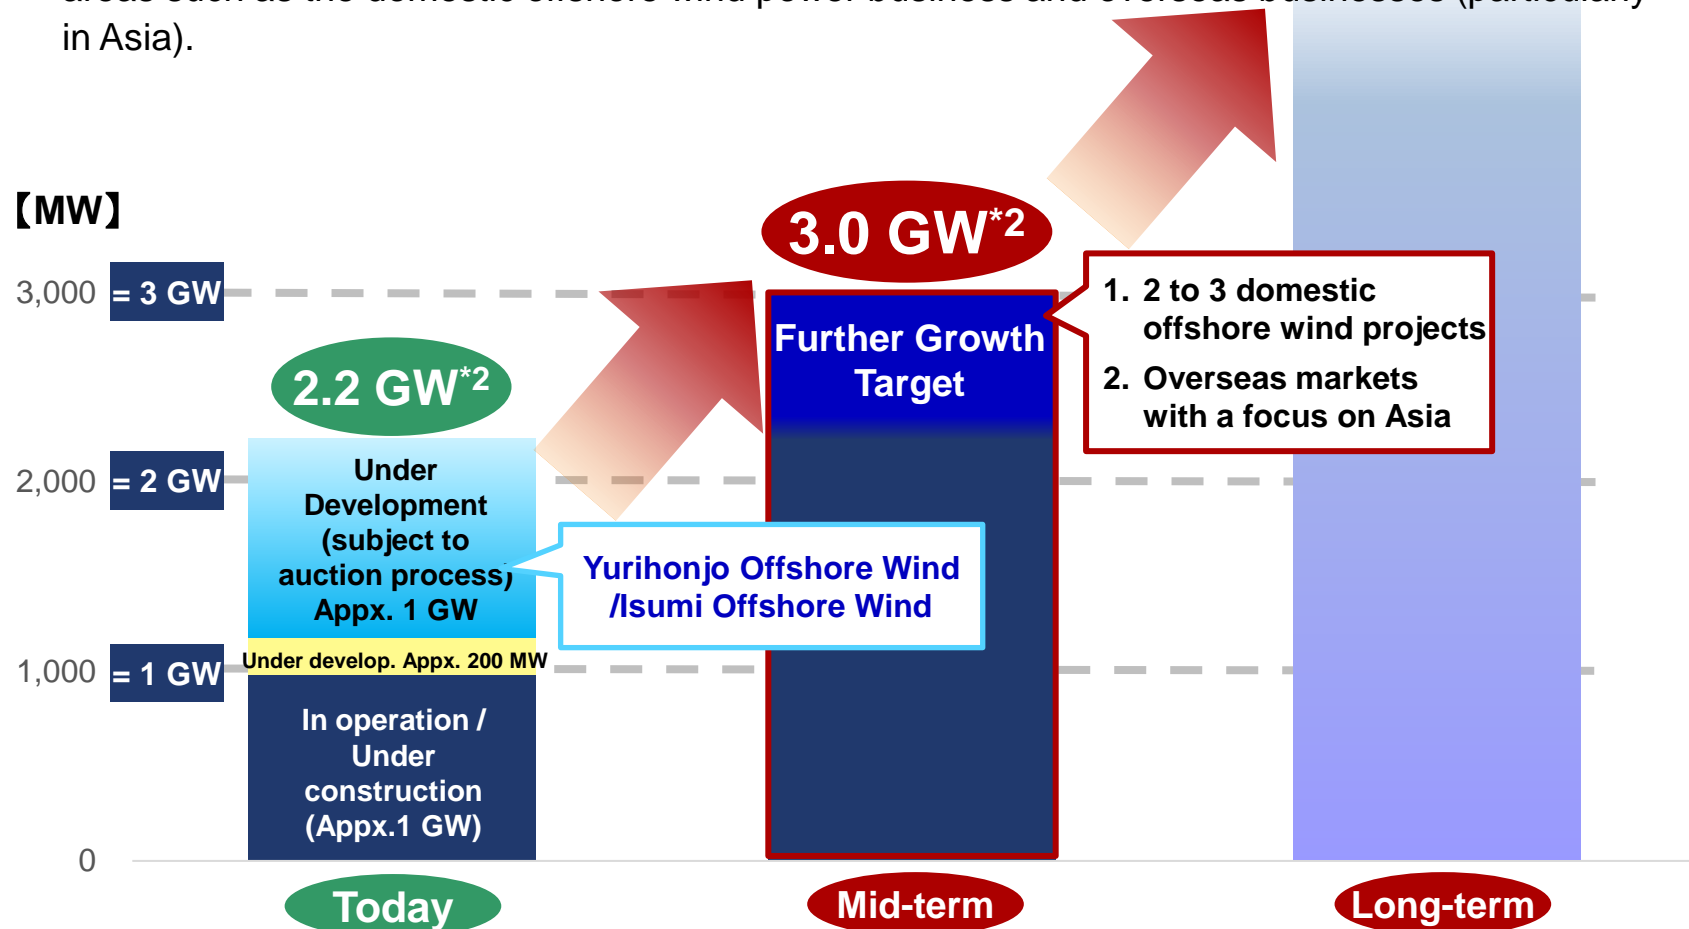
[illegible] in Asia).

【MW】

3,000 = 3 GW
2,000 = 2 GW
1,000 = 1 GW
0

2.2 GW$^{*2}$

Under Development (subject to auction process) Appx. 1 GW

Under develop. Appx. 200 MW

In operation / Under construction (Appx.1 GW)

Yurihonjo Offshore Wind /Isumi Offshore Wind

3.0 GW$^{*2}$

Further Growth Target

1. 2 to 3 domestic offshore wind projects
2. Overseas markets with a focus on Asia

Today

Mid-term

Long-term